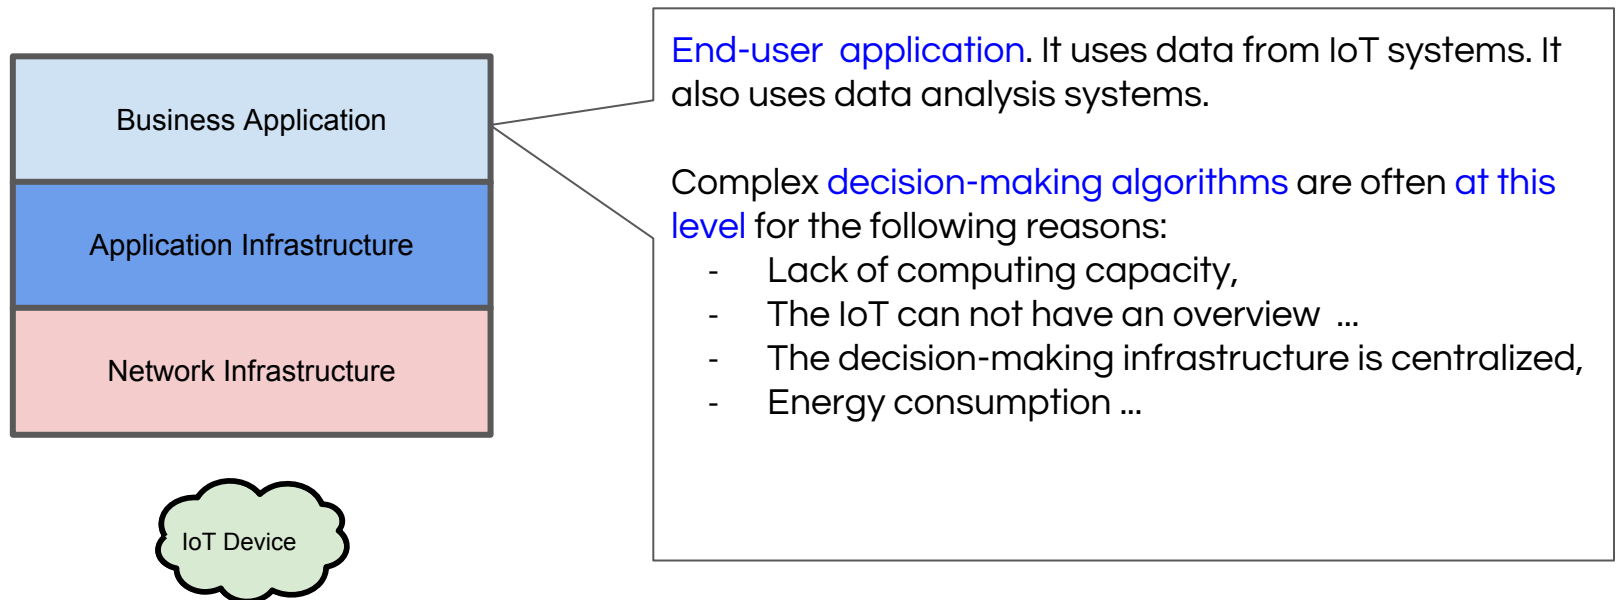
Business Application

Application Infrastructure

Network Infrastructure

IoT Device

End-user application. It uses data from IoT systems. It also uses data analysis systems.

Complex decision-making algorithms are often at this level for the following reasons:
- Lack of computing capacity,
- The IoT can not have an overview ...
- The decision-making infrastructure is centralized,
- Energy consumption ...